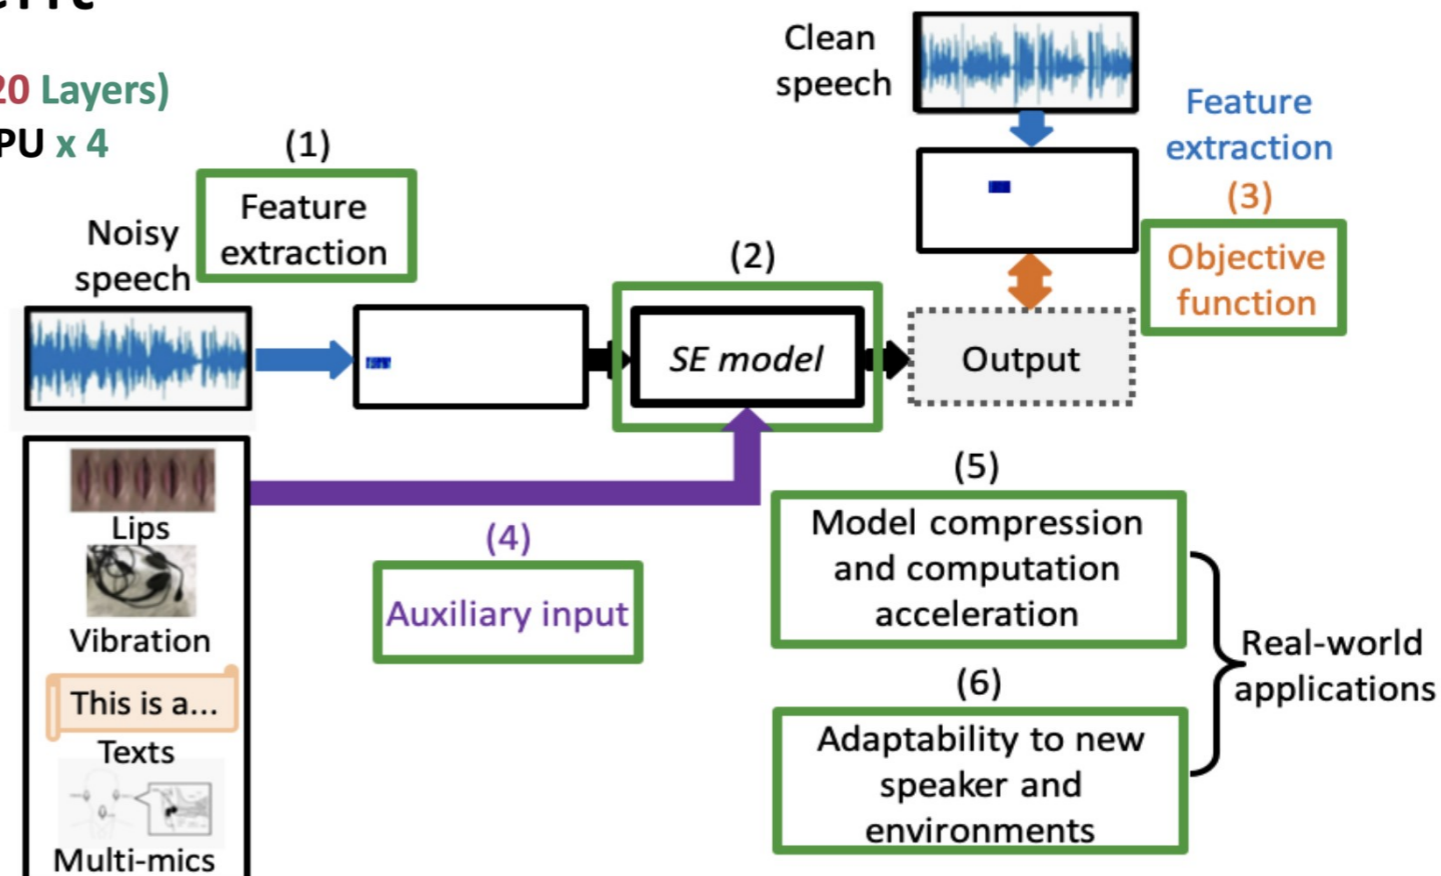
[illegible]20 Layers)
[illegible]PU x 4

(1)
Feature extraction

Noisy speech

Clean speech

Feature extraction

(3)
Objective function

(2)
SE model

Output

Lips
Vibration
This is a...
Texts
Multi-mics

(4)
Auxiliary input

(5)
Model compression and computation acceleration

(6)
Adaptability to new speaker and environments

Real-world applications